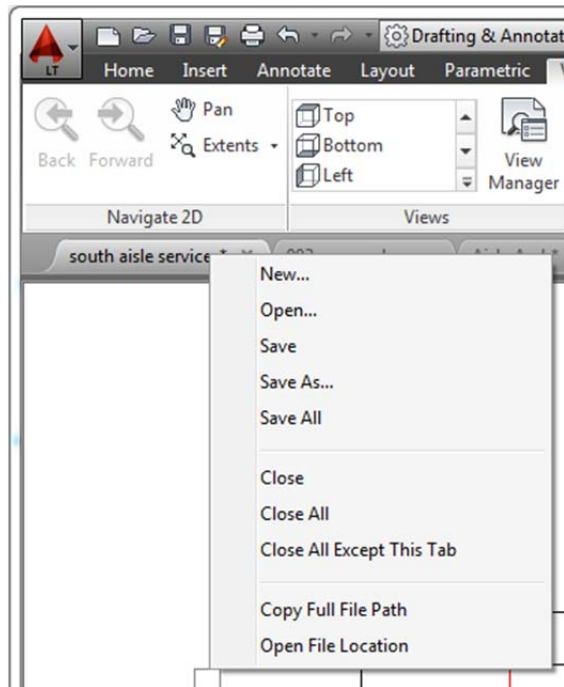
LT

Drafting & Annotat

Home Insert Annotate Layout Parametric V

Back Forward

Pan

Extents

Top

Bottom

Left

View Manager

Navigate 2D

Views

south aisle service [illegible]

New...

Open...

Save

Save As...

Save All

Close

Close All

Close All Except This Tab

Copy Full File Path

Open File Location